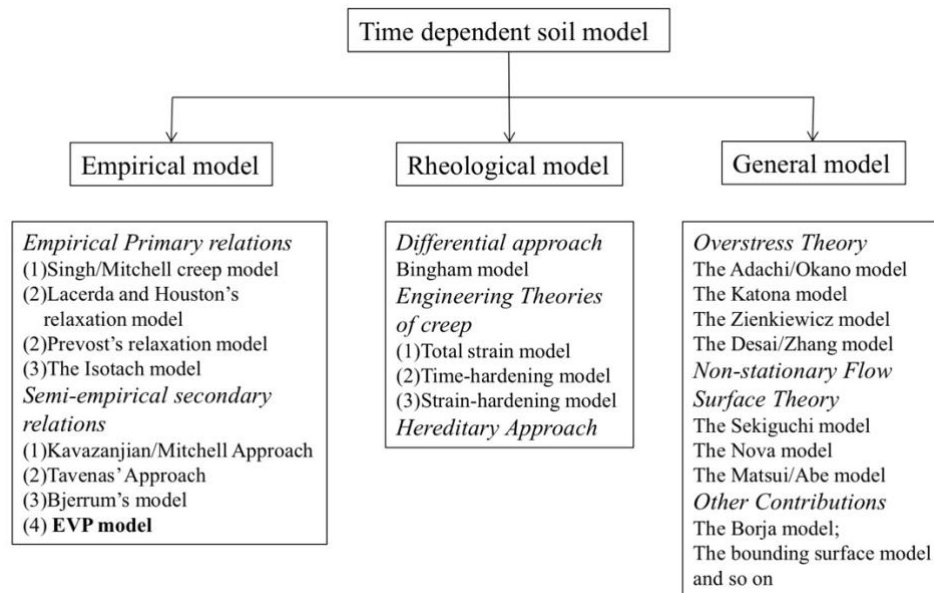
Time dependent soil model

Empirical model

Rheological model

General model

*Empirical Primary relations*
(1)Singh/Mitchell creep model
(2)Lacerda and Houston's relaxation model
(2)Prevost's relaxation model
(3)The Isotach model
*Semi-empirical secondary relations*
(1)Kavazanjian/Mitchell Approach
(2)Tavenas' Approach
(3)Bjerrum's model
(4) **EVP model**

*Differential approach*
Bingham model
*Engineering Theories of creep*
(1)Total strain model
(2)Time-hardening model
(3)Strain-hardening model
*Hereditary Approach*

*Overstress Theory*
The Adachi/Okano model
The Katona model
The Zienkiewicz model
The Desai/Zhang model
*Non-stationary Flow Surface Theory*
The Sekiguchi model
The Nova model
The Matsui/Abe model
*Other Contributions*
The Borja model;
The bounding surface model and so on